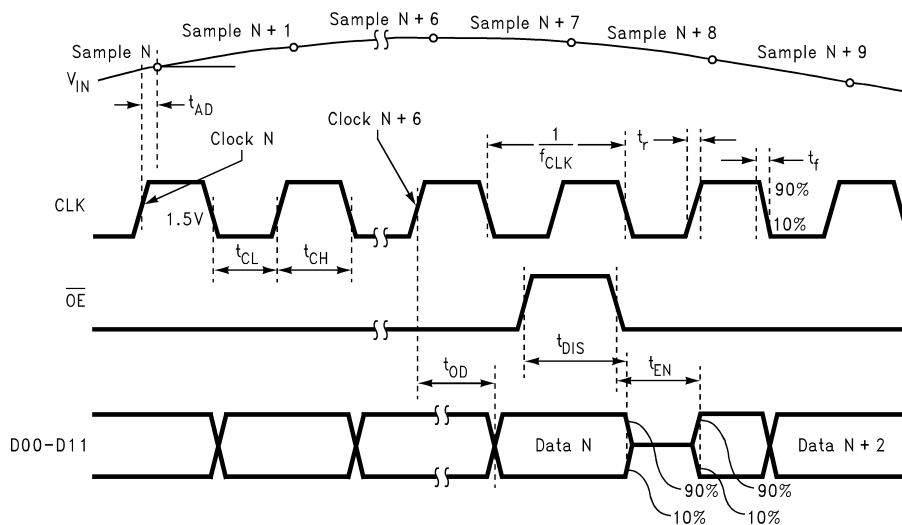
Sample N
Sample N + 1
Sample N + 6
Sample N + 7
Sample N + 8
Sample N + 9
$V_{IN}$
$t_{AD}$
Clock N
Clock N + 6
$\frac{1}{f_{CLK}}$
$t_r$
$t_f$
CLK
1.5V
90%
10%
$t_{CL}$
$t_{CH}$
$\overline{OE}$
$t_{DIS}$
$t_{OD}$
$t_{EN}$
D00-D11
Data N
Data N + 2
90%
90%
10%
10%